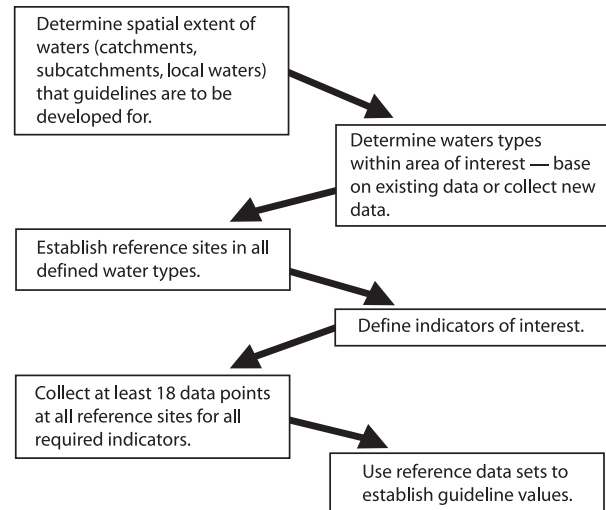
Determine spatial extent of waters (catchments, subcatchments, local waters) that guidelines are to be developed for.

Determine waters types within area of interest — base on existing data or collect new data.

Establish reference sites in all defined water types.

Define indicators of interest.

Collect at least 18 data points at all reference sites for all required indicators.

Use reference data sets to establish guideline values.